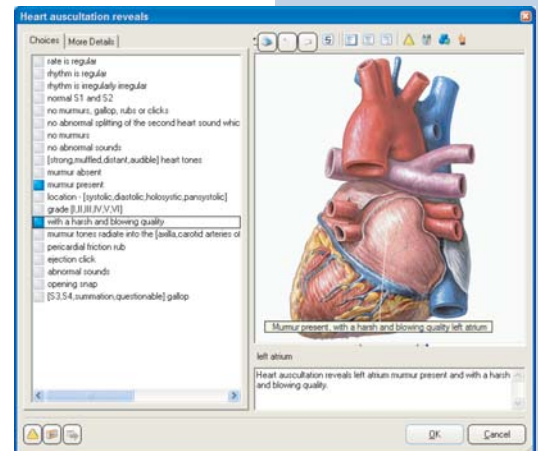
Heart auscultation reveals

Choices | More Details

rate is regular
rhythm is regular
rhythm is irregularly irregular
normal S1 and S2
no murmurs, gallop, rubs or clicks
no abnormal splitting of the second heart sound whic
no murmurs
no abnormal sounds
[strong,muffled,distant,audible] heart tones
murmur absent
murmur present
location - [systolic,diastolic,holosystolic,pansystolic]
grade [I,II,III,IV,V,VI]
with a harsh and blowing quality
murmur tones radiate into the [axilla,carotid arteries ol
pericardial friction rub
ejection click
abnormal sounds
opening snap
[S3,S4,summation,questionable] gallop

Murmur present, with a harsh and blowing quality left atrium

left atrium

Heart auscultation reveals left atrium murmur present and with a harsh and blowing quality.

OK
Cancel